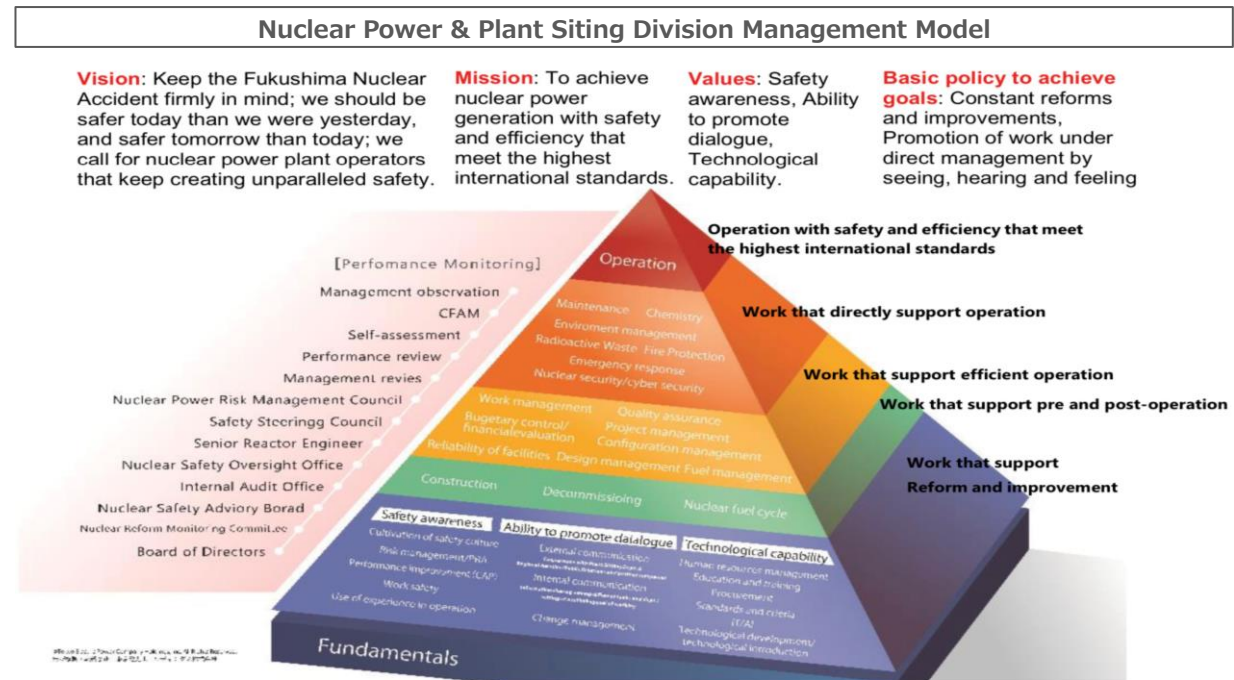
Nuclear Power & Plant Siting Division Management Model

Vision: Keep the Fukushima Nuclear Accident firmly in mind; we should be safer today than we were yesterday, and safer tomorrow than today; we call for nuclear power plant operators that keep creating unparalleled safety.

Mission: To achieve nuclear power generation with safety and efficiency that meet the highest international standards.

Values: Safety awareness, Ability to promote dialogue, Technological capability.

Basic policy to achieve goals: Constant reforms and improvements, Promotion of work under direct management by seeing, hearing and feeling

[Perfomance Monitoring]
Management observation
CFAM
Self-assessment
Performance review
Management revies
Nuclear Power Risk Management Council
Safety Steeringg Council
Senior Reactor Engineer
Nuclear Safety Oversight Office
Internal Audit Office
Nuclear Safety Adviory Borad
Nuclear Reform Monitoring Commitee
Board of Directors

Operation
Maintenance Chemistry
Enviroment management
Radioactive Waste Fire Protection
Emergency response
Nuclear security/cyber security
Work management Quality assurance
Bugetary control/ financialevaluation
Project management
Configuration management
Reliability of facilities Design management Fuel management
Construction Decommissioing Nuclear fuel cycle
Safety awareness
Cultivation of safety culture
Risk management/PRA
Performance improvement (CAP)
Work safety
Use of experience in operation
Ability to promote dialogue
External communication
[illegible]
Internal communication
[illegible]
Change management
Technological capability
Human resource management
Education and training
Procurement
Standards and criteria
IT/AI
Technological development/ technological introduction
Fundamentals

Operation with safety and efficiency that meet the highest international standards
Work that directly support operation
Work that support efficient operation
Work that support pre and post-operation
Work that support Reform and improvement

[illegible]